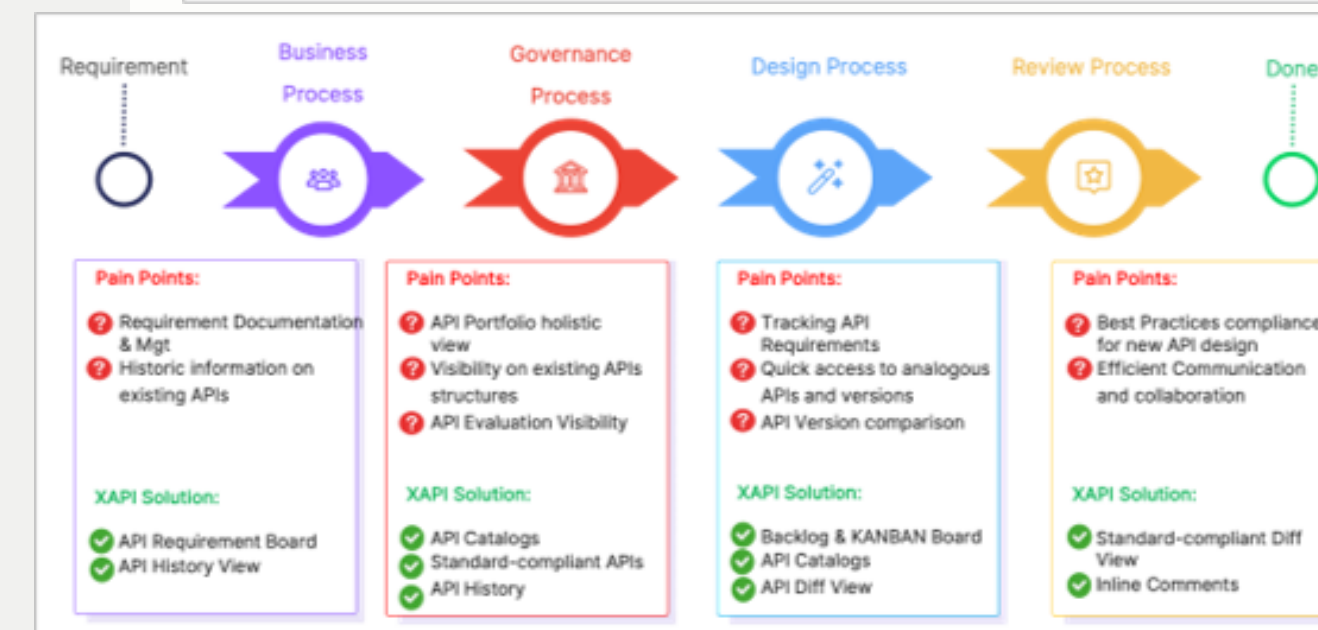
Requirement

Business Process

Governance Process

Design Process

Review Process

Done

Pain Points:

Requirement Documentation & Mgt

Historic information on existing APIs

XAPI Solution:

API Requirement Board

API History View

Pain Points:

API Portfolio holistic view

Visibility on existing APIs structures

API Evaluation Visibility

XAPI Solution:

API Catalogs

Standard-compliant APIs

API History

Pain Points:

Tracking API Requirements

Quick access to analogous APIs and versions

API Version comparison

XAPI Solution:

Backlog & KANBAN Board

API Catalogs

API Diff View

Pain Points:

Best Practices compliance for new API design

Efficient Communication and collaboration

XAPI Solution:

Standard-compliant Diff View

Inline Comments